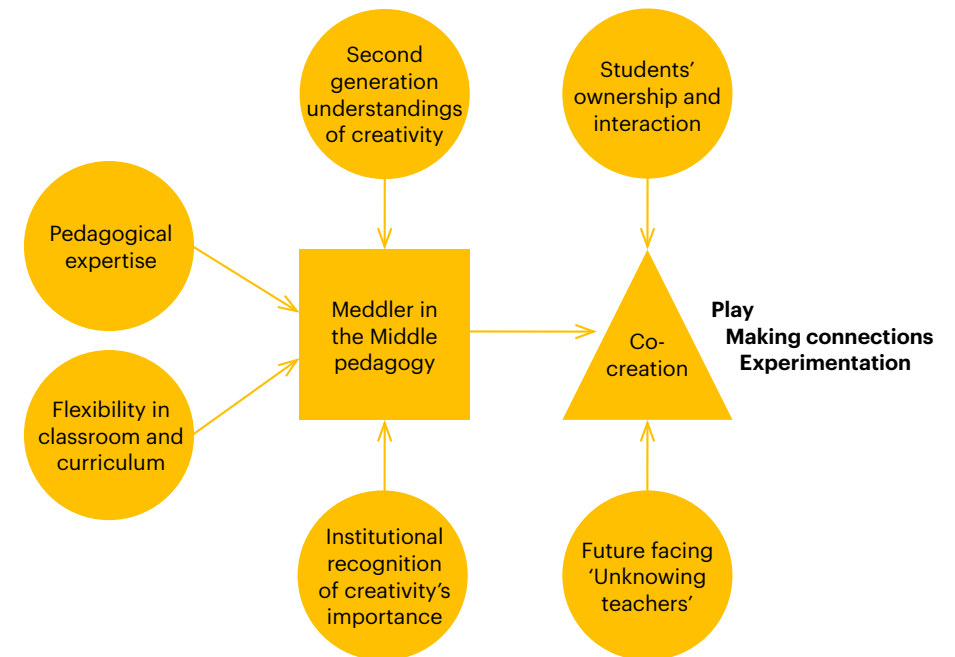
Second generation understandings of creativity

Students' ownership and interaction

Pedagogical expertise

Meddler in the Middle pedagogy

Co-creation

Play
Making connections
Experimentation

Flexibility in classroom and curriculum

Institutional recognition of creativity's importance

Future facing 'Unknowing teachers'